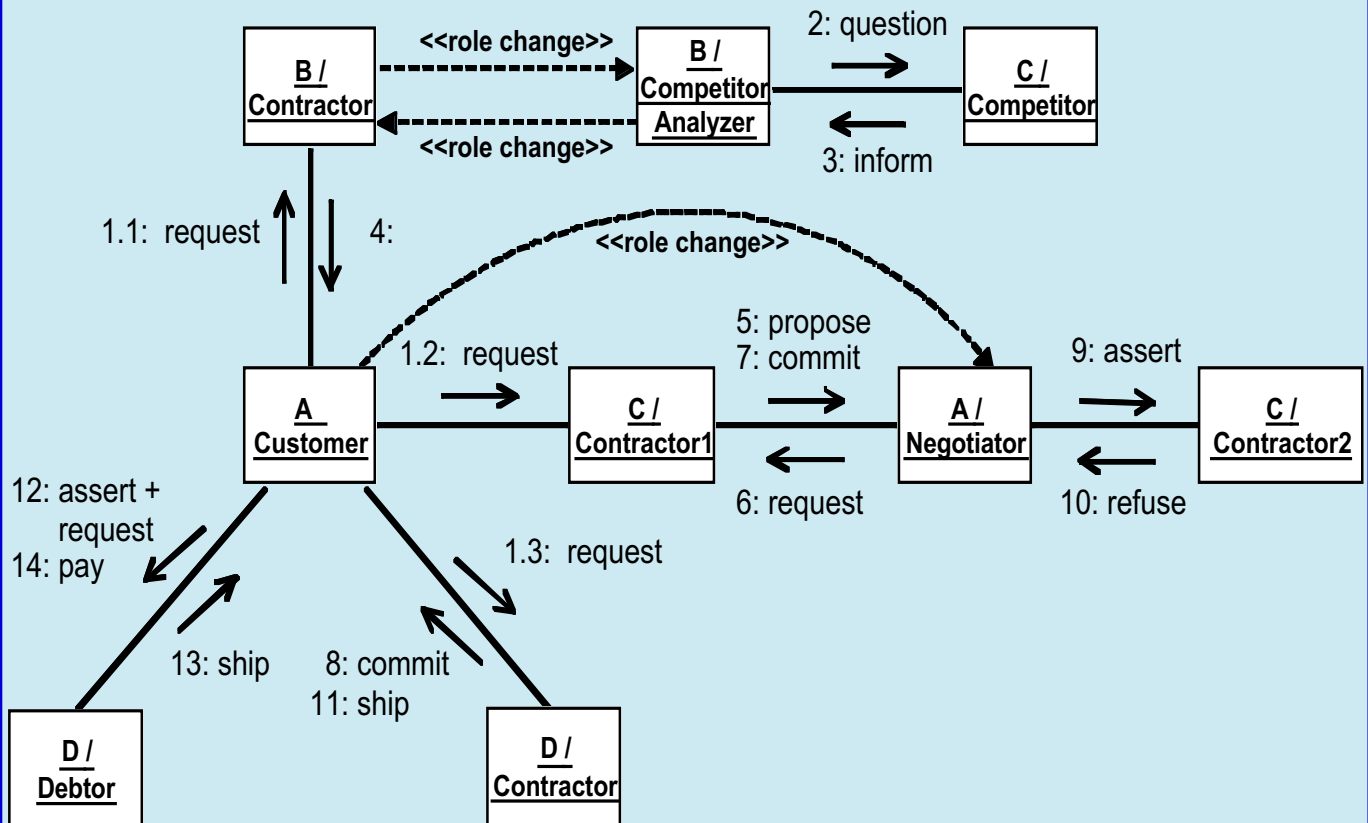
B /
Contractor

<<role change>>

B /
Competitor
Analyzer

2: question

C /
Competitor

<<role change>>

3: inform

1.1: request

4:

<<role change>>

5: propose
7: commit

1.2: request

9: assert

A
Customer

C /
Contractor1

A /
Negotiator

C /
Contractor2

6: request

10: refuse

12: assert +
request
14: pay

1.3: request

13: ship

8: commit
11: ship

D /
Debtor

D /
Contractor